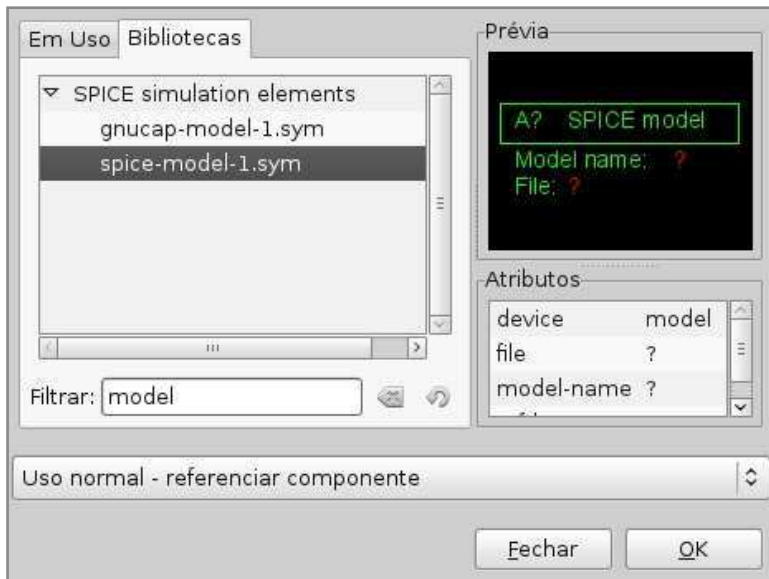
Em Uso | Bibliotecas

SPICE simulation elements
gnucap-model-1.sym
spice-model-1.sym

Filtrar: model

Prévia

A? SPICE model
Model name: ?
File: ?

Atributos

| device | model |
|---|---|
| file | ? |
| model-name | ? |

Uso normal - referenciar componente

Fechar
OK